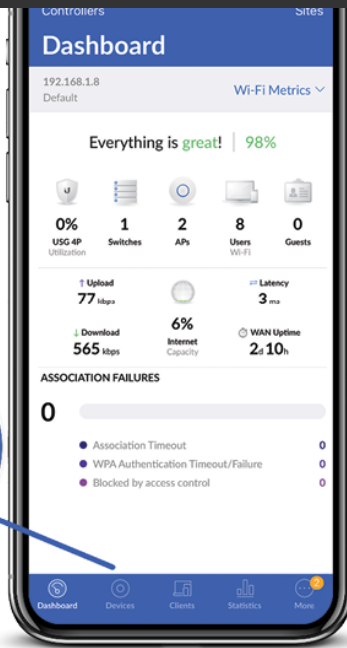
Controllers Sites

Dashboard

192.168.1.8
Default

Wi-Fi Metrics

Everything is great! | 98%

0%
USG 4P
Utilization

1
Switches

2
APs

8
Users
Wi-Fi

0
Guests

↑ Upload
77 kbps

6%
Internet
Capacity

⇄ Latency
3 ms

↓ Download
565 kbps

WAN Uptime
2d 10h

ASSOCIATION FAILURES

0

Association Timeout 0
WPA Authentication Timeout/Failure 0
Blocked by access control 0

Dashboard
Devices
Clients
Statistics
2
More